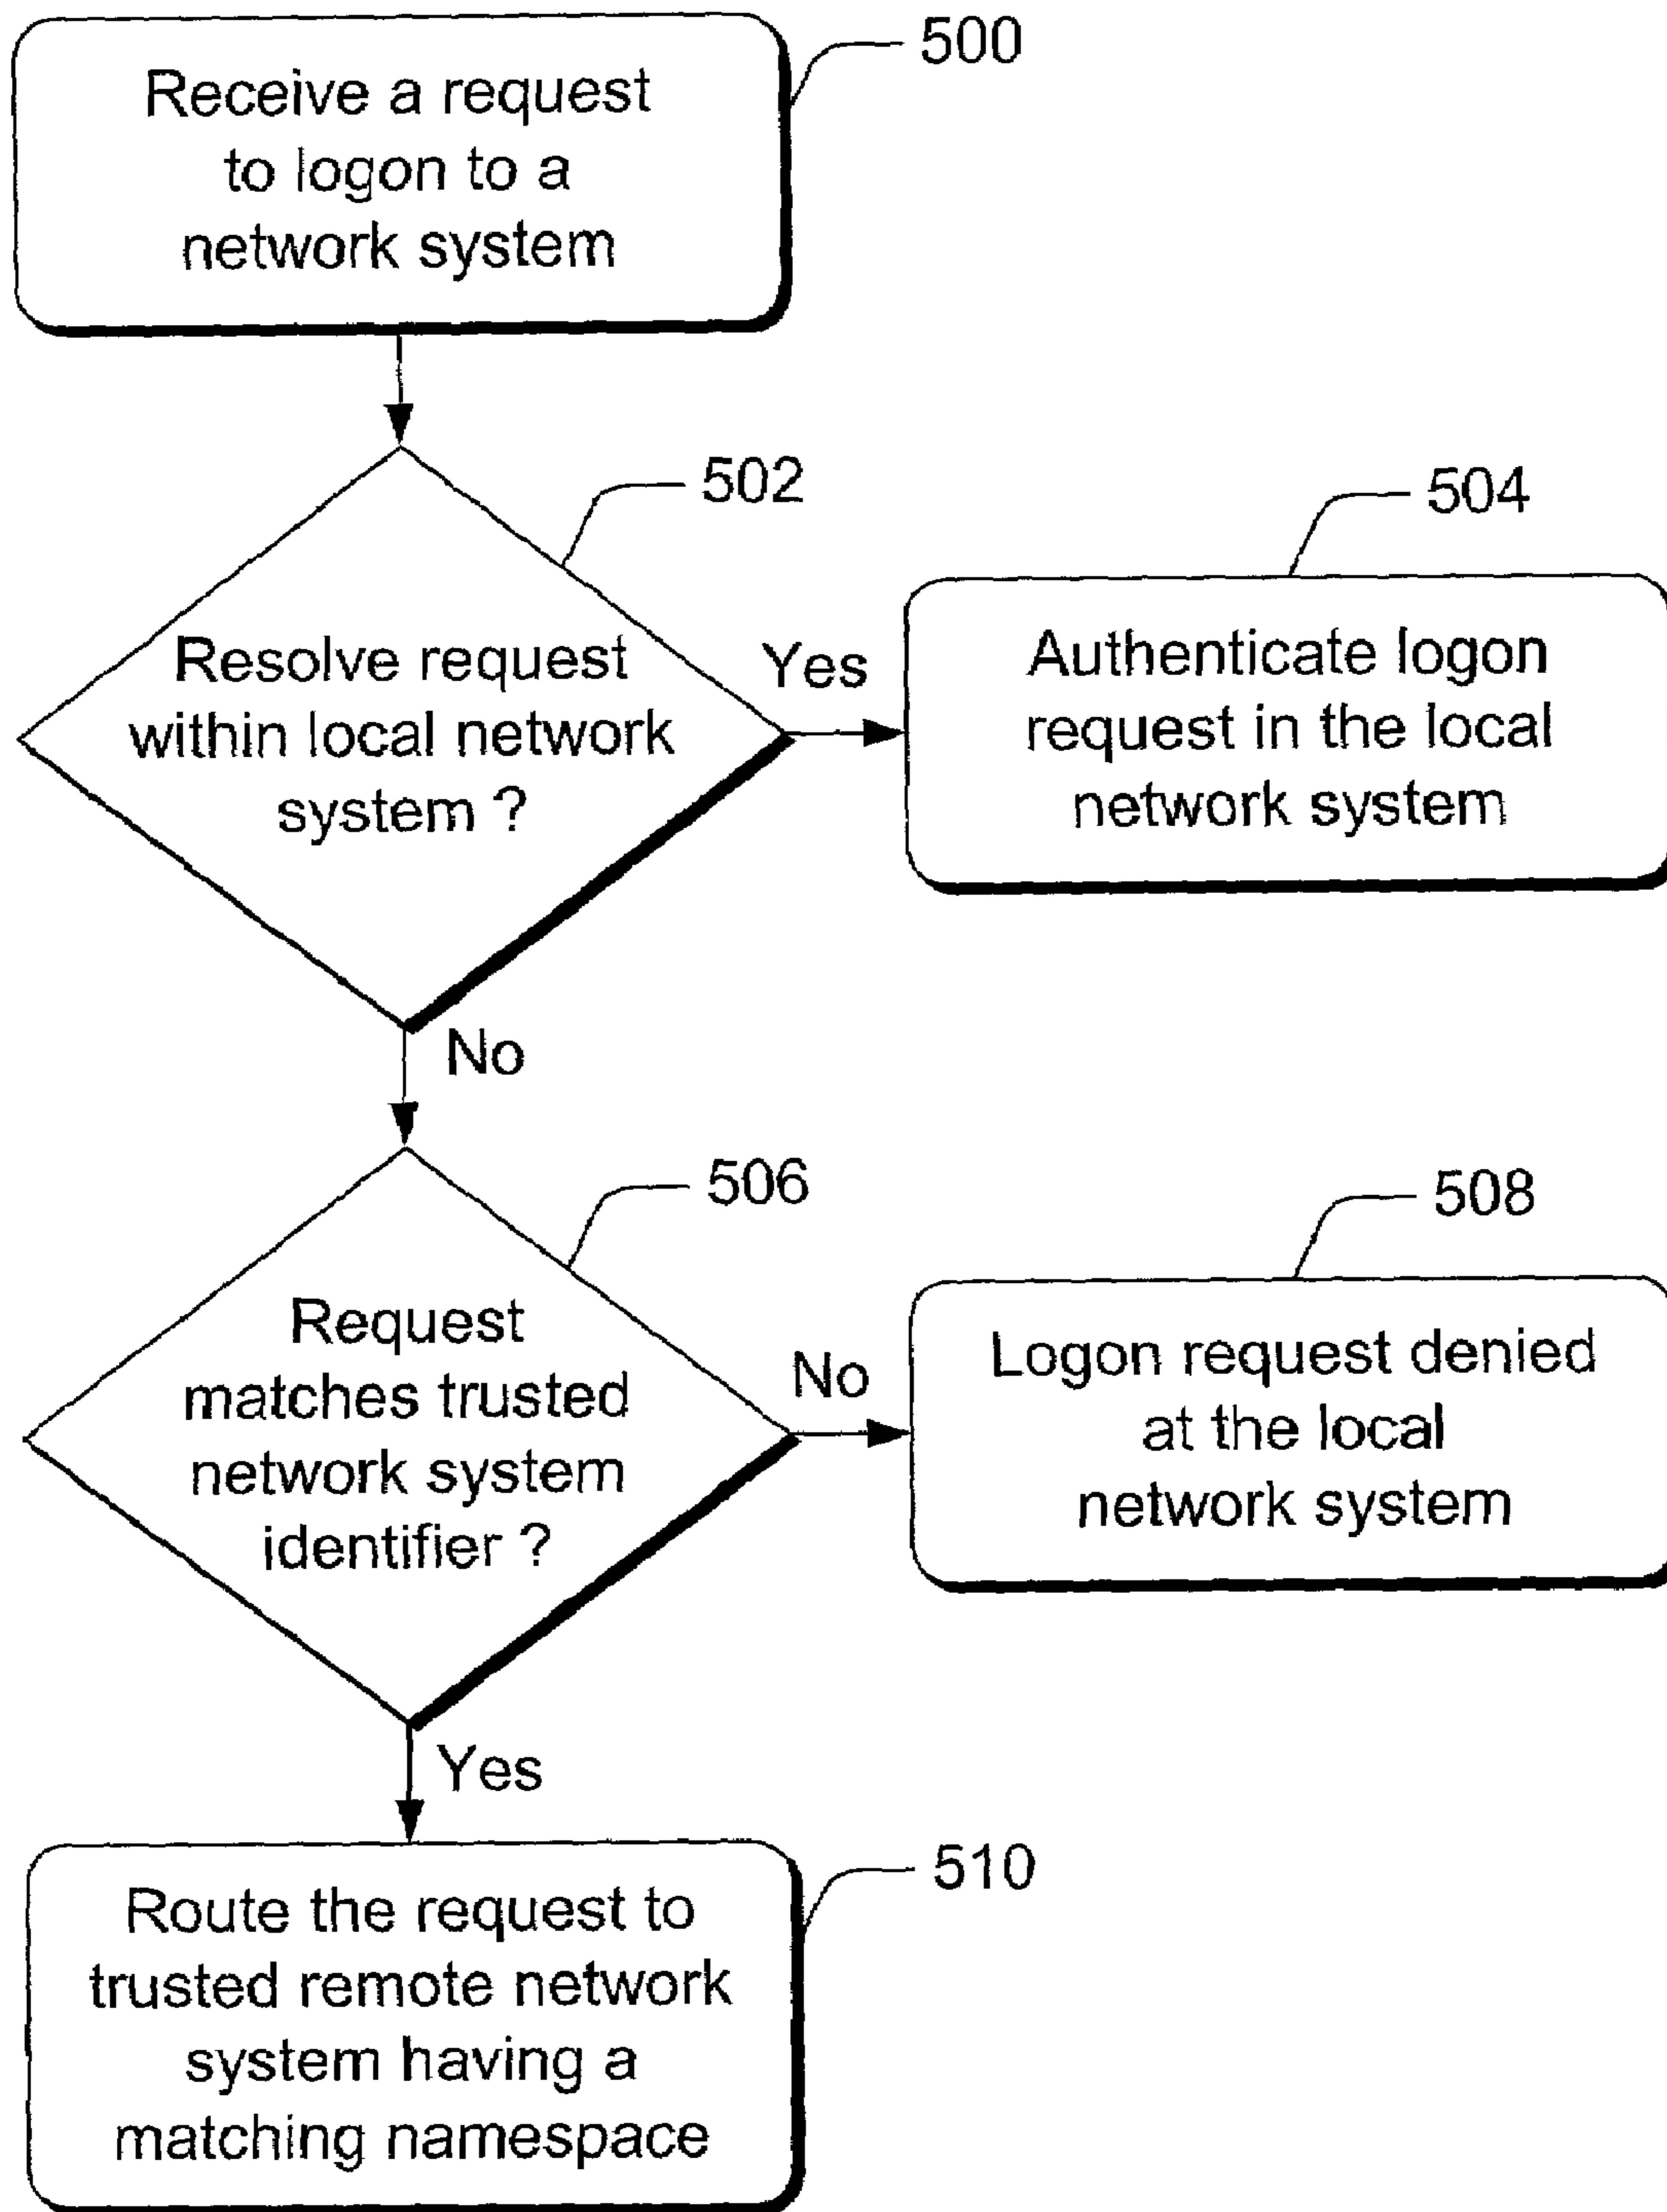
500

Receive a request to logon to a network system

502

Resolve request within local network system ?

Yes

504

Authenticate logon request in the local network system

No

506

Request matches trusted network system identifier ?

No

508

Logon request denied at the local network system

Yes

510

Route the request to trusted remote network system having a matching namespace